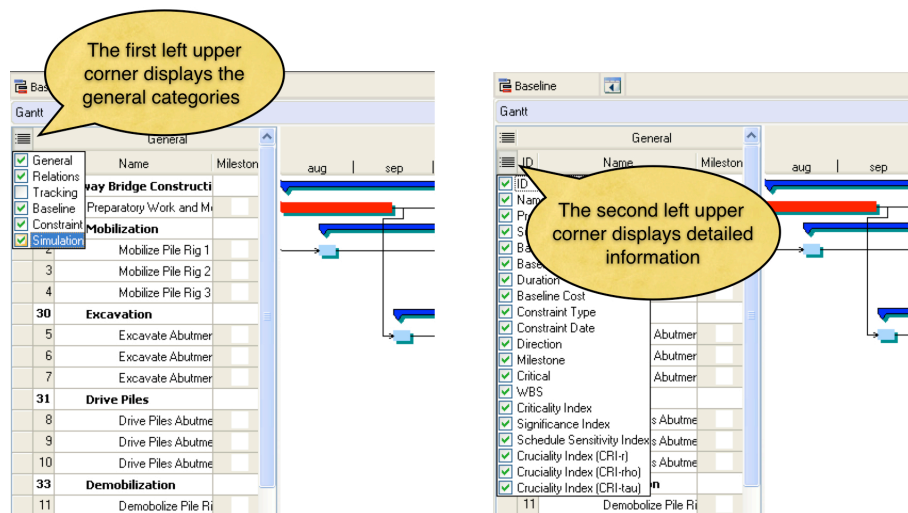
The first left upper corner displays the general categories

Bas

Gantt

General

General
Relations
Tracking
Baseline
Constraint
Simulation

Name
Mileston

aug
sep

way Bridge Constructi
Preparatory Work and Mo
Mobilization

| | | |
|---|---|---|
| 2 | Mobilize Pile Rig 1 | |
| 3 | Mobilize Pile Rig 2 | |
| 4 | Mobilize Pile Rig 3 | |
| 30 | Excavation | |
| 5 | Excavate Abutmer | |
| 6 | Excavate Abutmer | |
| 7 | Excavate Abutmer | |
| 31 | Drive Piles | |
| 8 | Drive Piles Abutme | |
| 9 | Drive Piles Abutme | |
| 10 | Drive Piles Abutme | |
| 33 | Demobilization | |
| 11 | Demobolize Pile Ri | |

Baseline

Gantt

General

ID
Name
Mileston

aug
sep

The second left upper corner displays detailed information

ID
Name
Pr
S
Ba
Base
Duration
Baseline Cost
Constraint Type
Constraint Date
Direction
Milestone
Critical
WBS
Criticality Index
Significance Index
Schedule Sensitivity Index
Cruciality Index (CRI-r)
Cruciality Index (CRI-rho)
Cruciality Index (CRI-tau)

Abutmer
Abutmer
Abutmer
s Abutme
s Abutme
s Abutme
n

11
Demobolize Pile Ri